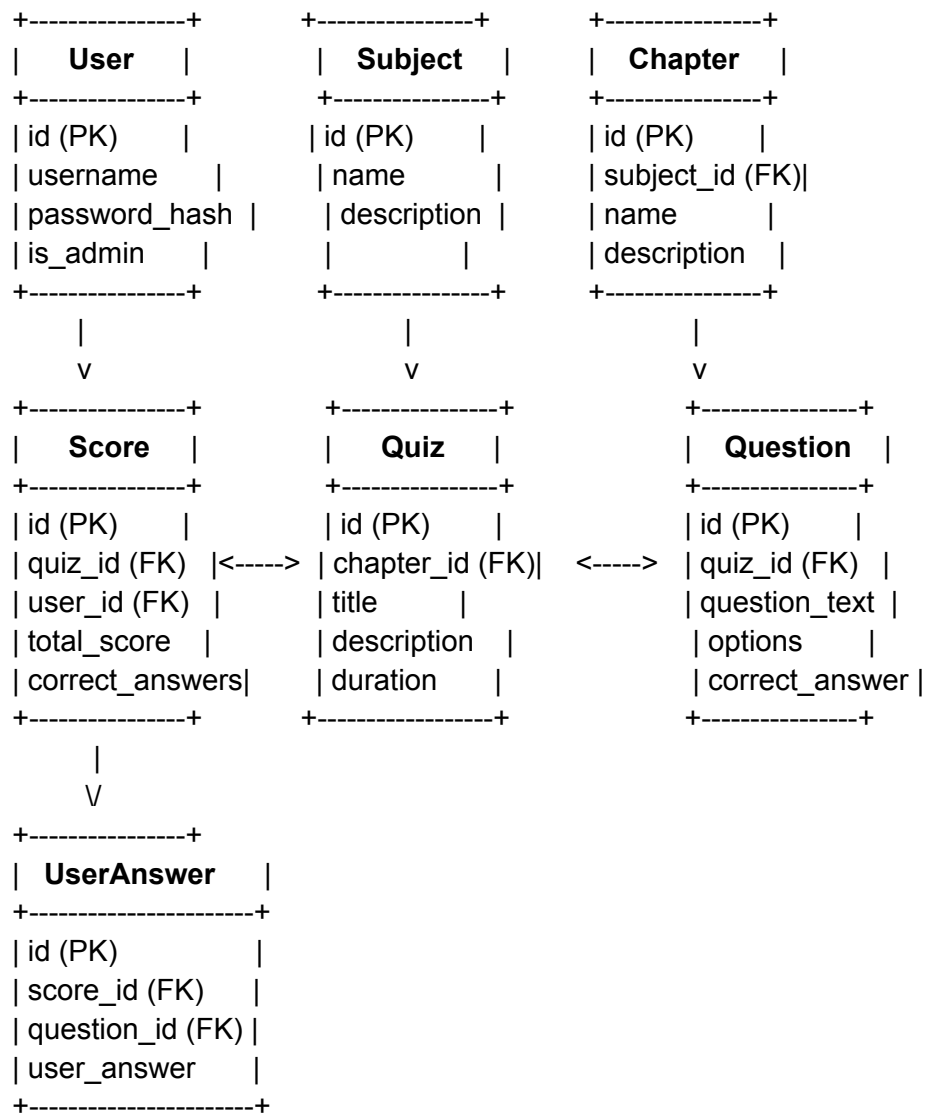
+---------------+ +---------------+ +---------------+
| **User** | | **Subject** | | **Chapter** |
+---------------+ +---------------+ +---------------+
| id (PK) | | id (PK) | | id (PK) |
| username | | name | | subject_id (FK)|
| password_hash | | description | | name |
| is_admin | | | | description |
+---------------+ +---------------+ +---------------+
| | |
v v v
+---------------+ +---------------+ +---------------+
| **Score** | | **Quiz** | | **Question** |
+---------------+ +---------------+ +---------------+
| id (PK) | | id (PK) | | id (PK) |
| quiz_id (FK) |<-----> | chapter_id (FK)| <-----> | quiz_id (FK) |
| user_id (FK) | | title | | question_text |
| total_score | | description | | options |
| correct_answers| | duration | | correct_answer |
+---------------+ +-----------------+ +---------------+
|
V
+---------------+
| **UserAnswer** |
+---------------------+
| id (PK) |
| score_id (FK) |
| question_id (FK) |
| user_answer |
+---------------------+